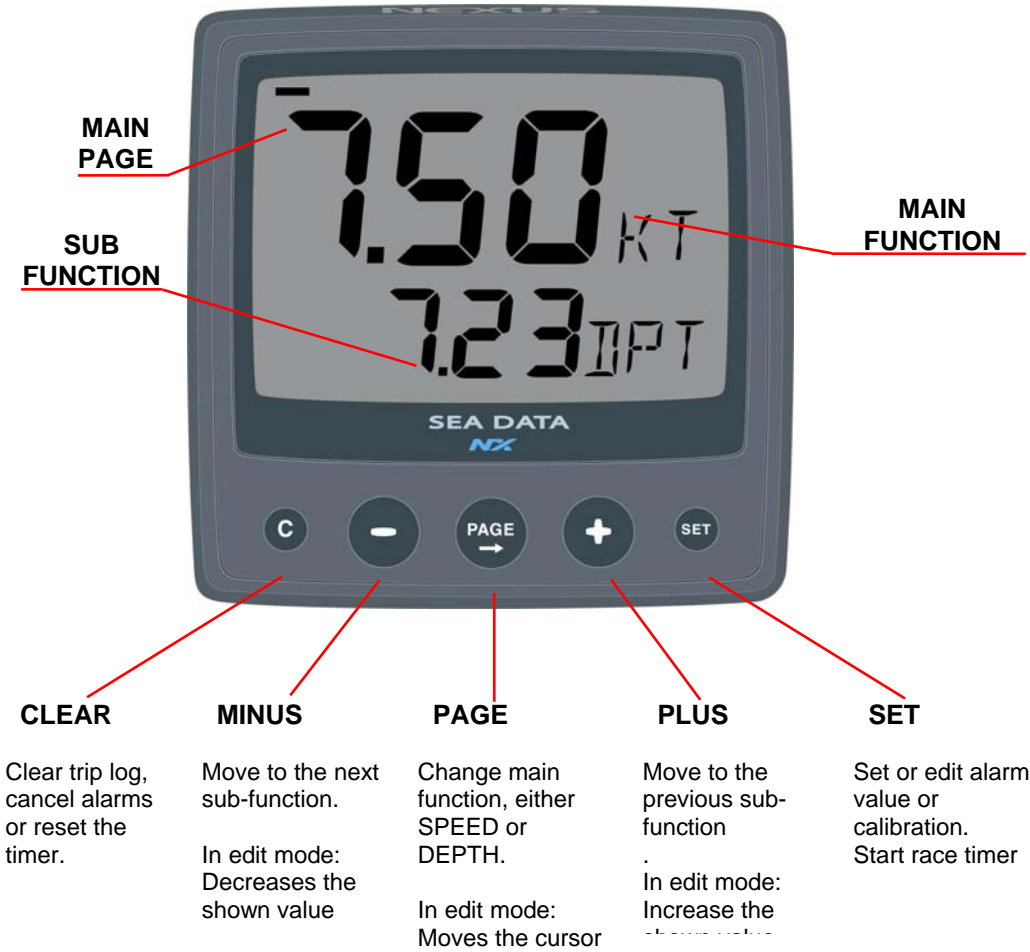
NEXUS

MAIN PAGE

SUB FUNCTION

7.50 KT

7.23 DPT

MAIN FUNCTION

SEA DATA
NX

C

PAGE →

SET

CLEAR

Clear trip log, cancel alarms or reset the timer.

MINUS

Move to the next sub-function.

In edit mode: Decreases the shown value

PAGE

Change main function, either SPEED or DEPTH.

In edit mode: Moves the cursor

PLUS

Move to the previous sub-function
.
In edit mode: Increase the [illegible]

SET

Set or edit alarm value or calibration.
Start race timer